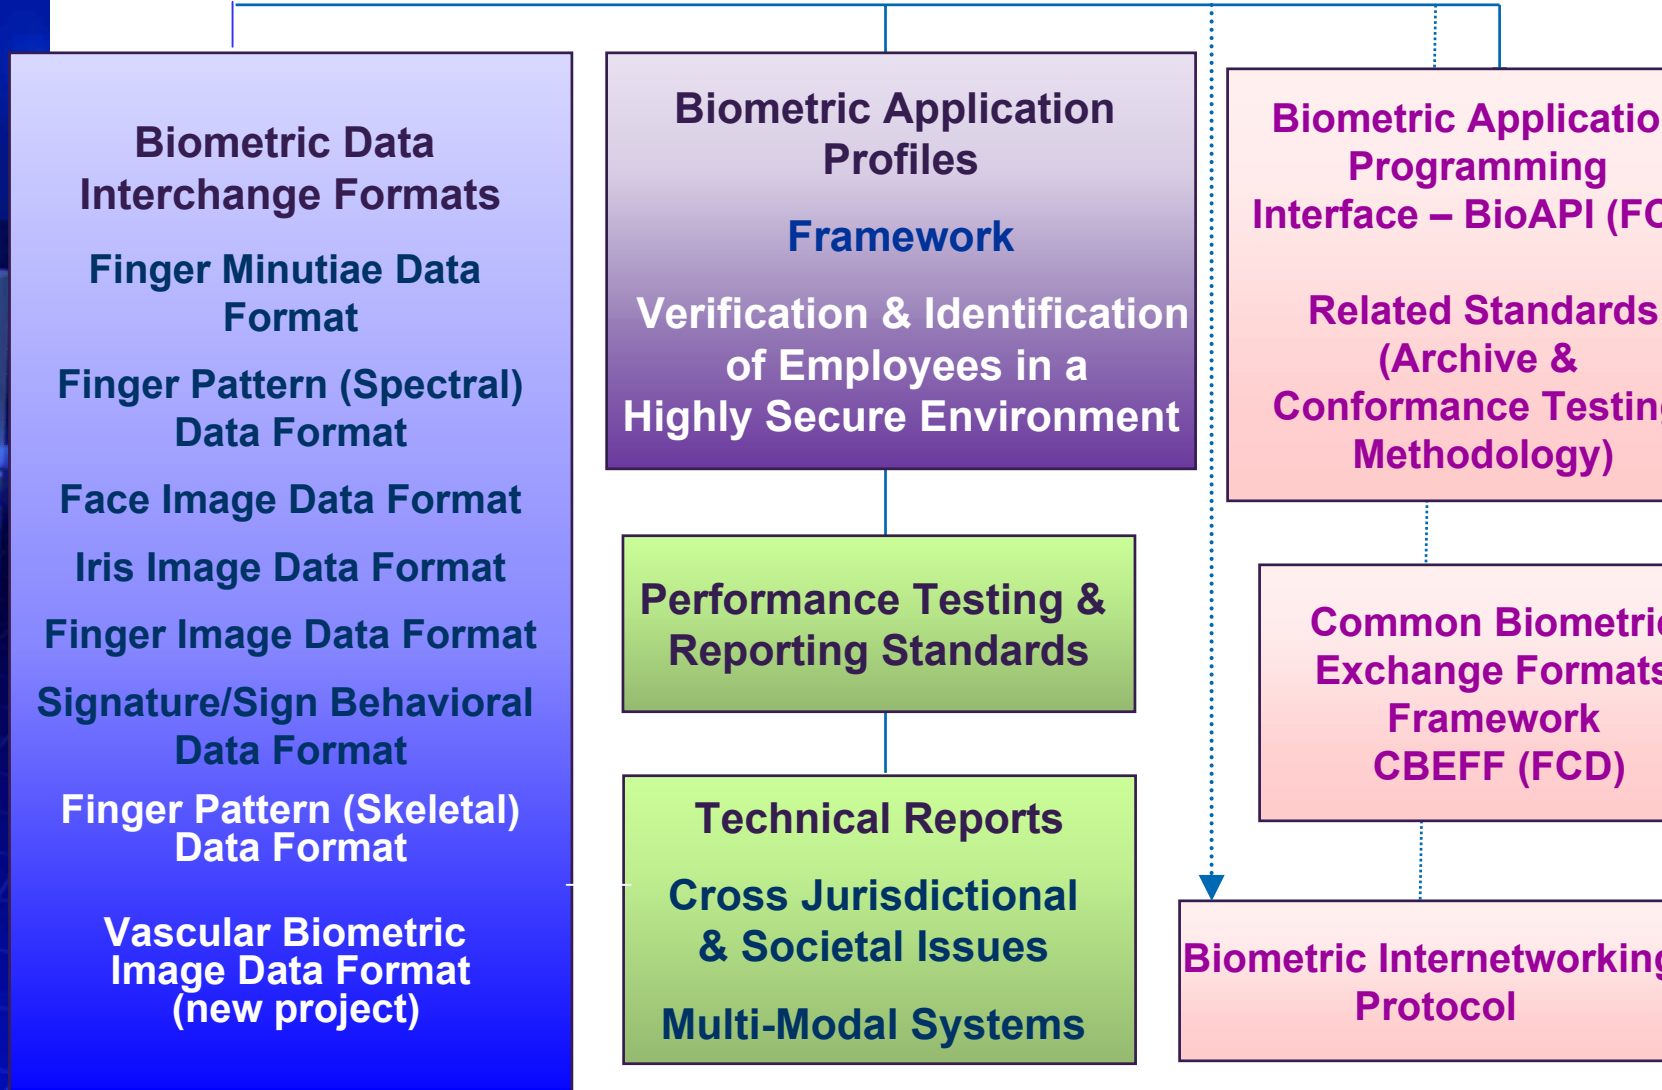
Biometric Data Interchange Formats

Finger Minutiae Data Format

Finger Pattern (Spectral) Data Format

Face Image Data Format

Iris Image Data Format

Finger Image Data Format

Signature/Sign Behavioral Data Format

Finger Pattern (Skeletal) Data Format

Vascular Biometric Image Data Format (new project)

Biometric Application Profiles

Framework

Verification & Identification of Employees in a Highly Secure Environment

Performance Testing & Reporting Standards

Technical Reports

Cross Jurisdictional & Societal Issues

Multi-Modal Systems

Biometric Applicatio Programming Interface – BioAPI (FC

Related Standards (Archive & Conformance Testin Methodology)

Common Biometri Exchange Formats Framework CBEFF (FCD)

Biometric Internetworkin Protocol